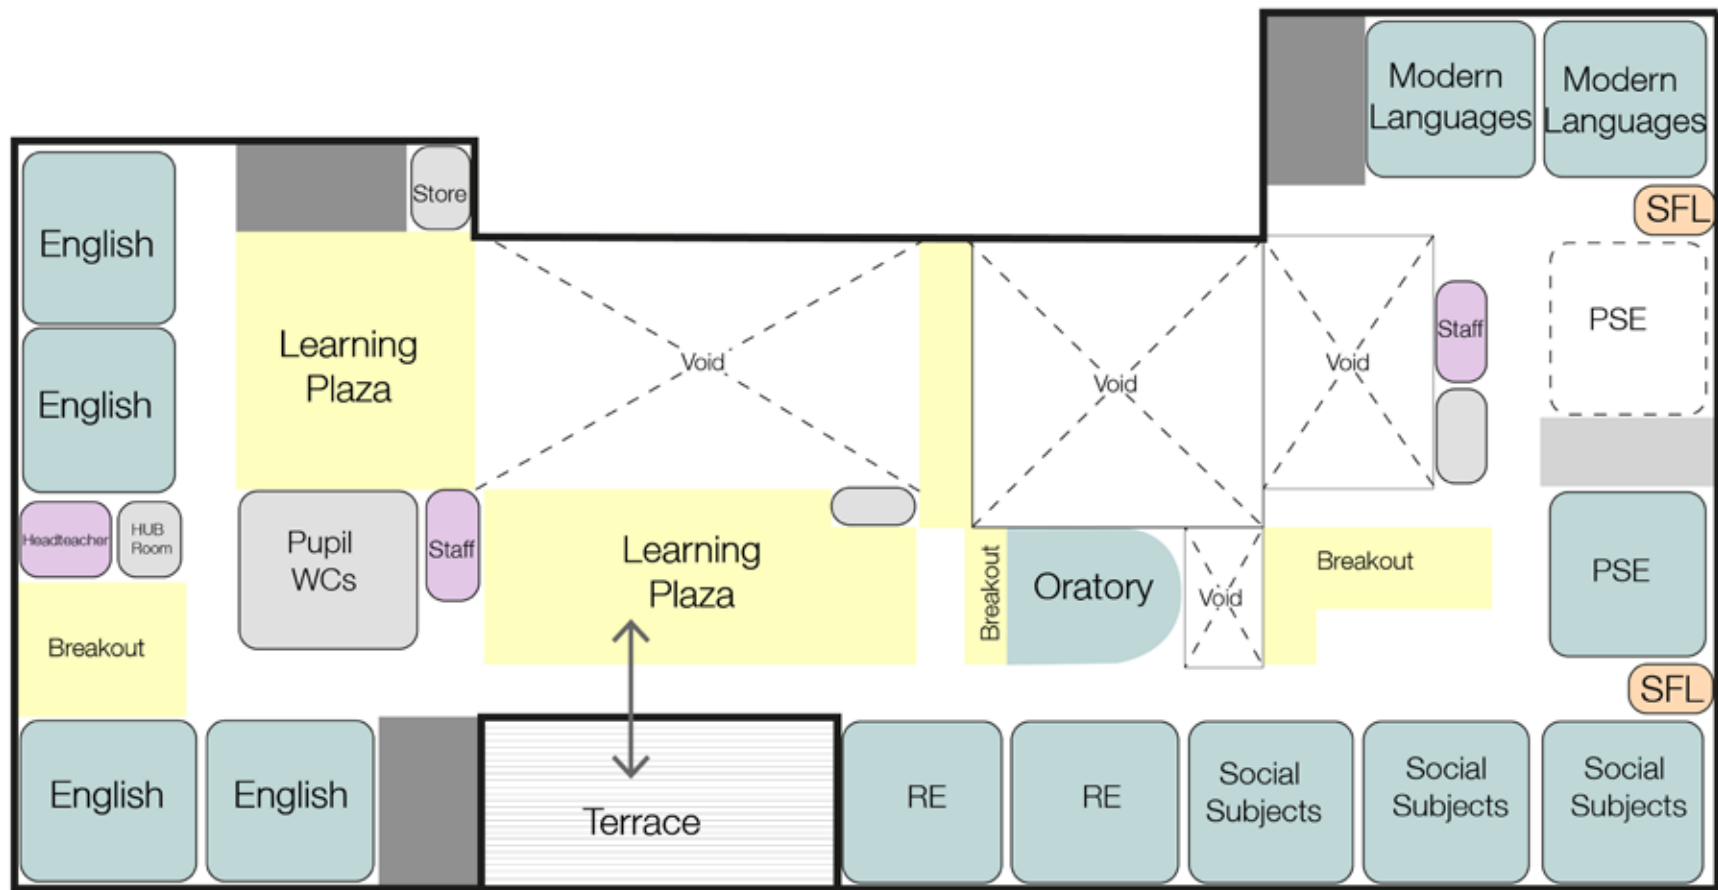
Modern Languages

Modern Languages

SFL

English

Store

Learning Plaza

English

Void

Void

Void

Staff

PSE

Headteacher

HUB Room

Pupil WCs

Staff

Learning Plaza

Breakout

Oratory

Void

Breakout

PSE

Breakout

SFL

English

English

Terrace

RE

RE

Social Subjects

Social Subjects

Social Subjects